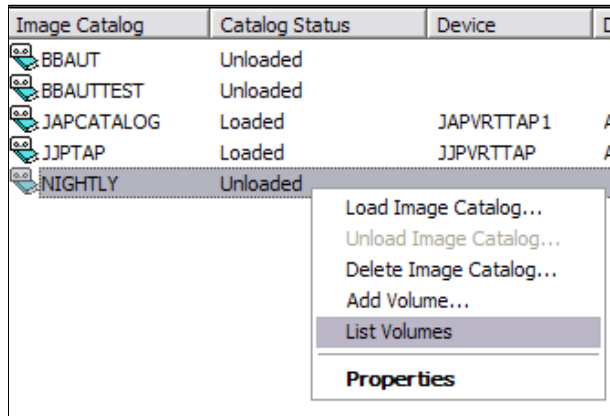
| Image Catalog | Catalog Status | Device | D |
|---|---|---|---|
| BBAUT | Unloaded | | |
| BBAUTTEST | Unloaded | | |
| JAPCATALOG | Loaded | JAPVRTTAP1 | A |
| JJPTAP | Loaded | JJPVRTTAP | A |
| NIGHTLY | Unloaded | | |

Load Image Catalog...
Unload Image Catalog...
Delete Image Catalog...
Add Volume...
List Volumes
Properties